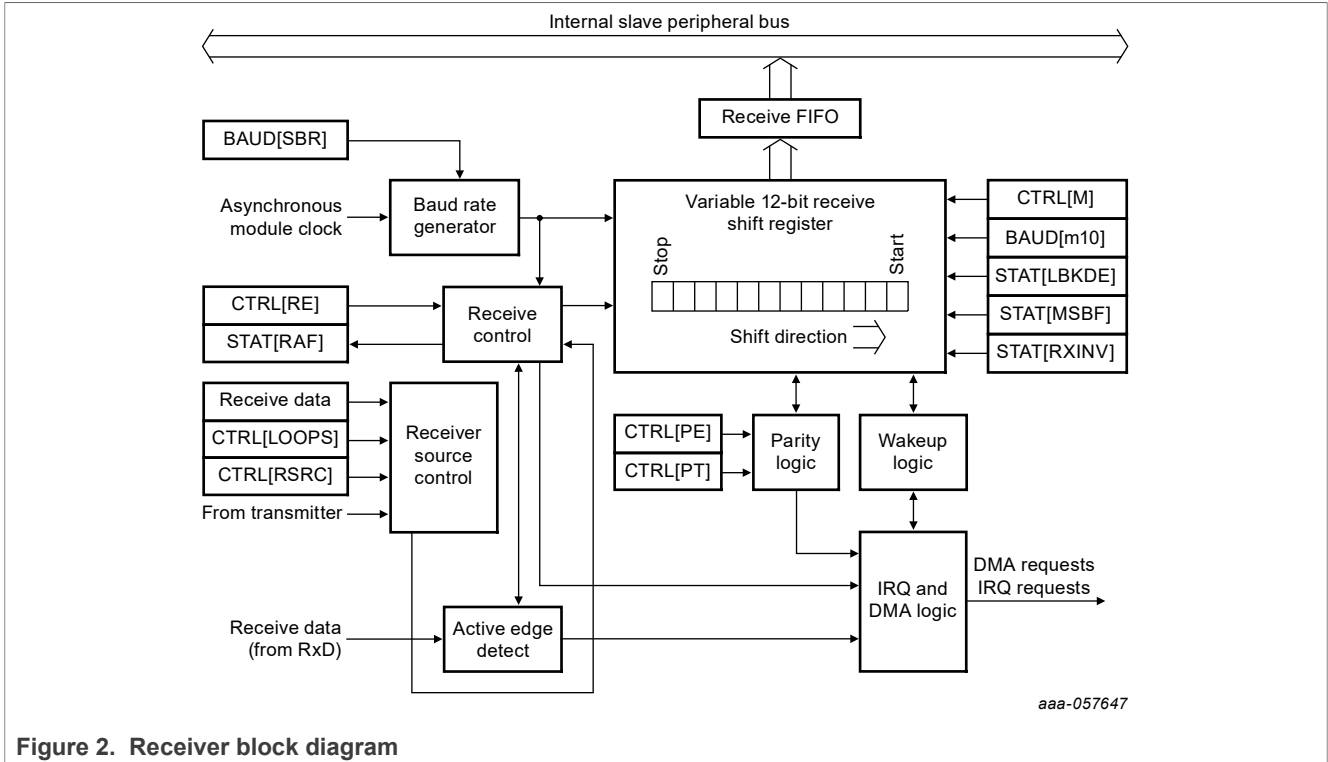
Internal slave peripheral bus

Receive FIFO

BAUD[SBR]

Asynchronous module clock

Baud rate generator

Variable 12-bit receive shift register

Stop

Start

Shift direction

CTRL[M]

BAUD[m10]

STAT[LBKDE]

STAT[MSBF]

STAT[RXINV]

CTRL[RE]

STAT[RAF]

Receive control

Receive data

CTRL[LOOPS]

CTRL[RSRC]

From transmitter

Receiver source control

CTRL[PE]

CTRL[PT]

Parity logic

Wakeup logic

IRQ and DMA logic

DMA requests
IRQ requests

Receive data (from RxD)

Active edge detect

aaa-057647

Figure 2. Receiver block diagram